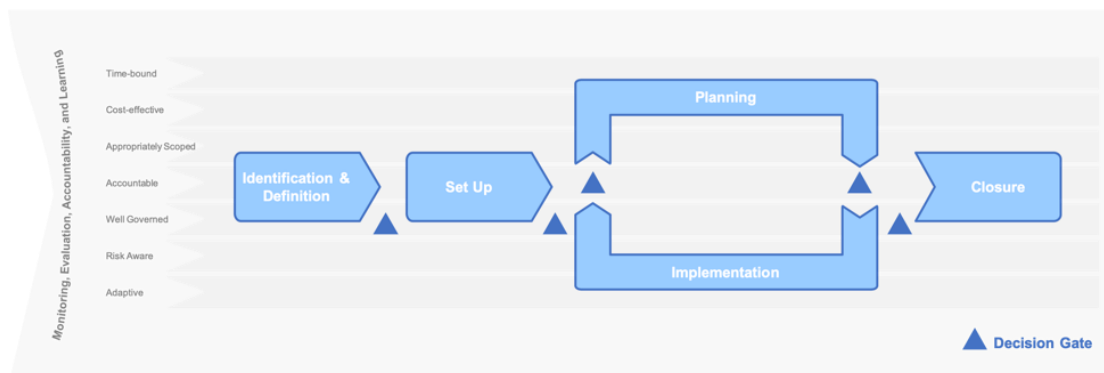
Monitoring, Evaluation, Accountability, and Learning

Time-bound

Cost-effective

Appropriately Scoped

Accountable

Well Governed

Risk Aware

Adaptive

Identification & Definition

Set Up

Planning

Implementation

Closure

Decision Gate